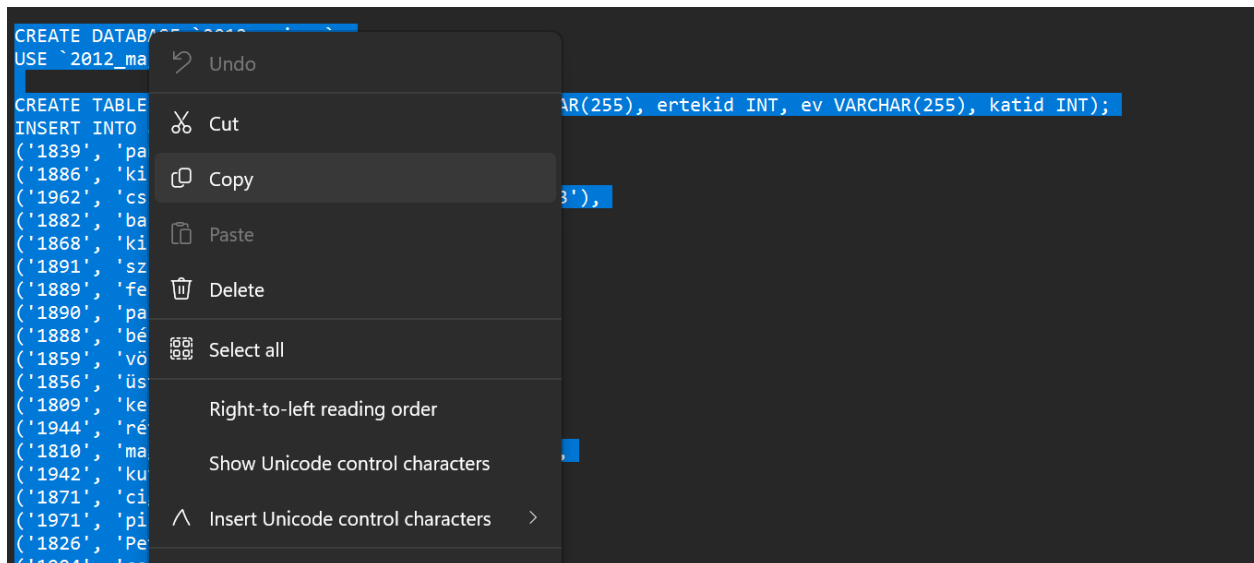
CREATE DATABASE `2012_ma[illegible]
USE `2012_ma

CREATE TABLE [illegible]AR(255), ertekid INT, ev VARCHAR(255), katid INT);
INSERT INTO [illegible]
('1839', 'pa
('1886', 'ki
('1962', 'cs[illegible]3'),
('1882', 'ba
('1868', 'ki
('1891', 'sz
('1889', 'fe
('1890', 'pa
('1888', 'bé
('1859', 'vö
('1856', 'üs
('1809', 'ke
('1944', 'ré
('1810', 'ma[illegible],
('1942', 'ku
('1871', 'ci
('1971', 'pi
('1826', 'Pe

Undo
Cut
Copy
Paste
Delete
Select all
Right-to-left reading order
Show Unicode control characters
Insert Unicode control characters